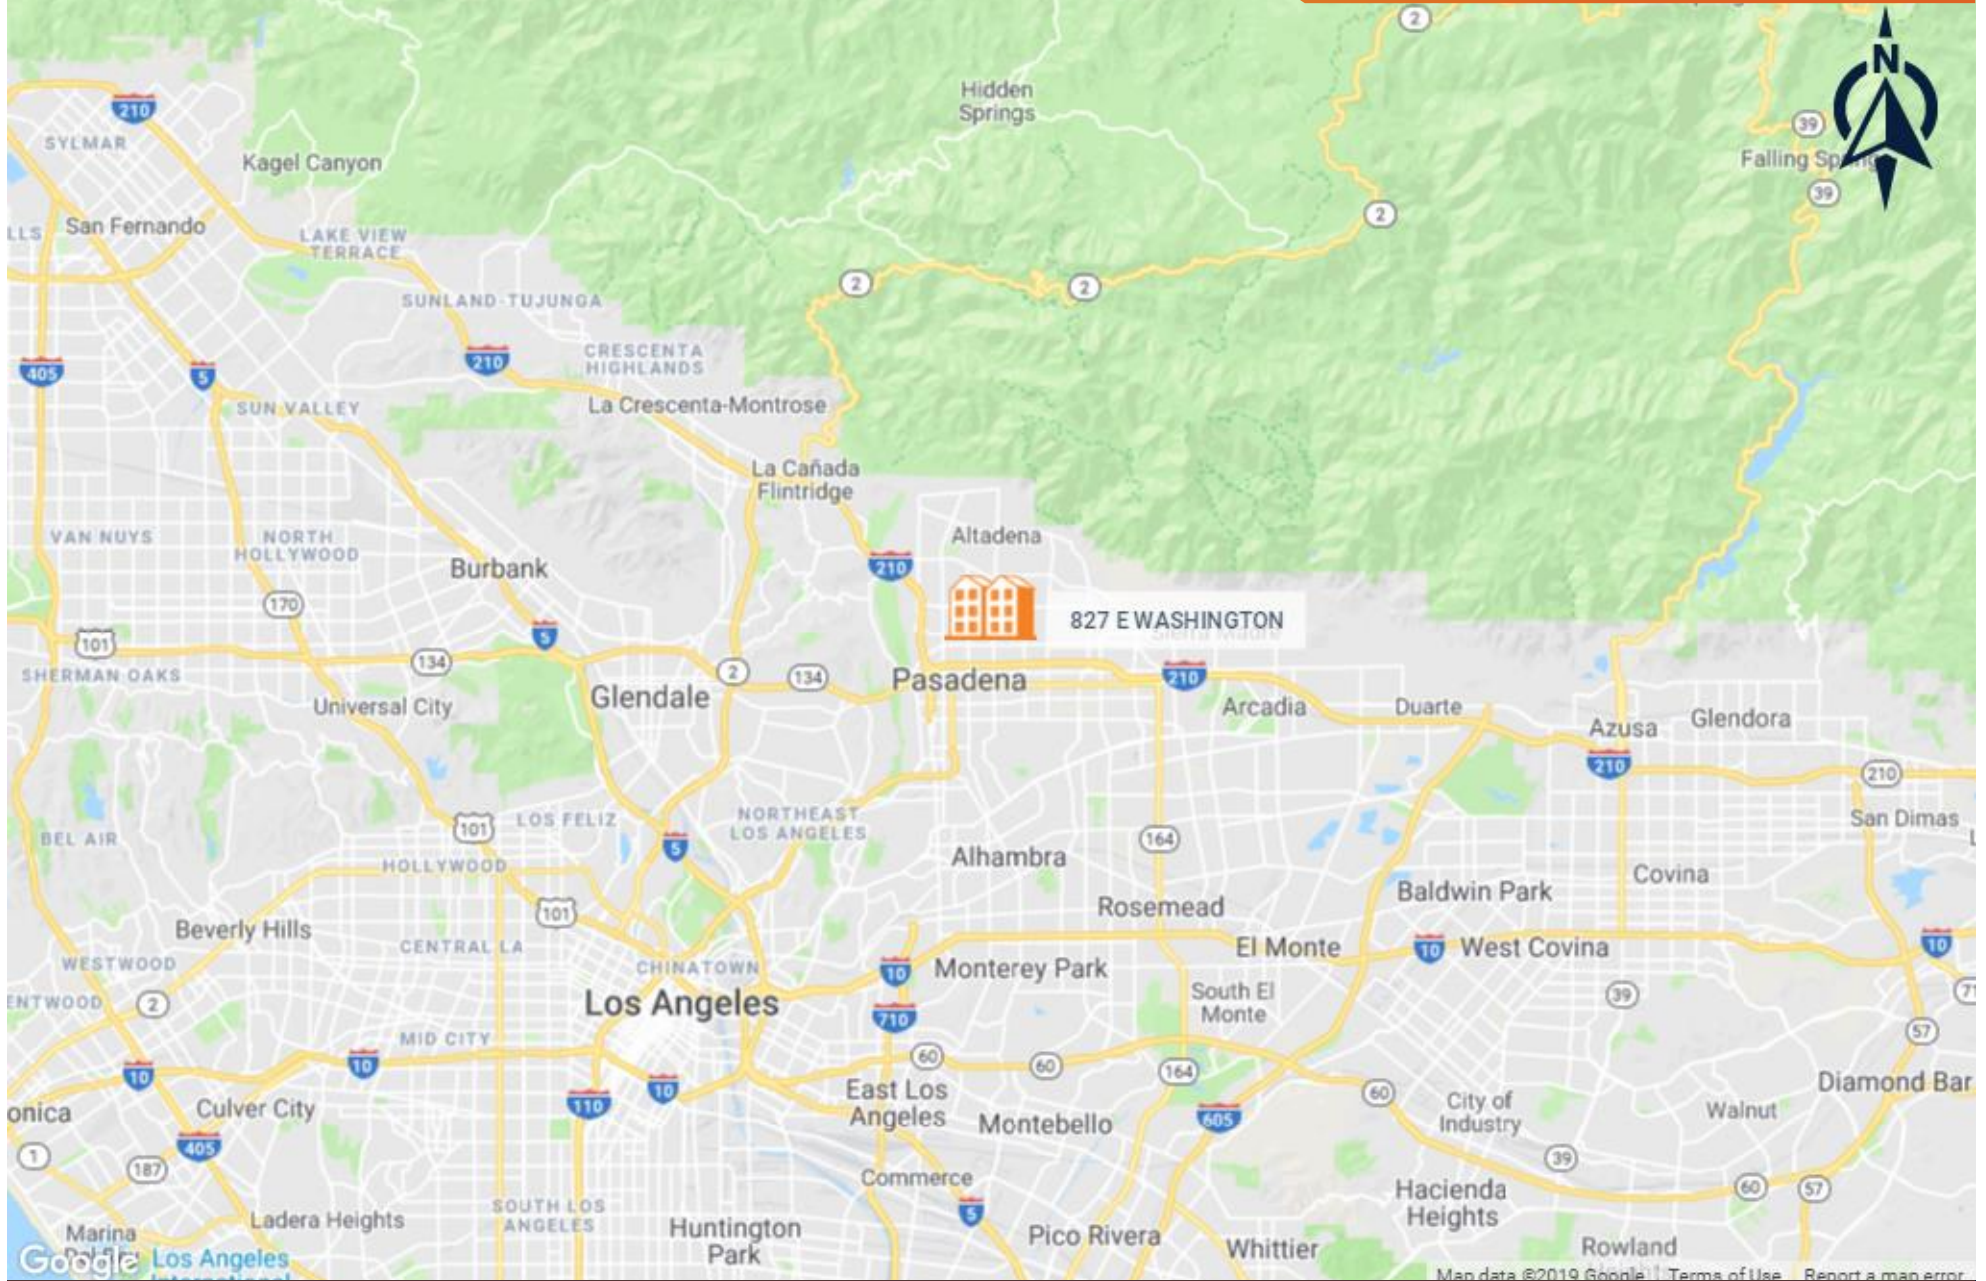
N

Hidden Springs

Falling Sp

SYLMAR

Kagel Canyon

San Fernando

LAKE VIEW TERRACE

SUNLAND-TUJUNGA

CRESCENTA HIGHLANDS

La Crescenta-Montrose

SUN VALLEY

La Cañada Flintridge

Altadena

VAN NUYS

NORTH HOLLYWOOD

Burbank

827 E WASHINGTON

SHERMAN OAKS

Universal City

Glendale

Pasadena

Arcadia

Duarte

Azusa

Glendora

San Dimas

BEL AIR

LOS FELIZ

NORTHEAST LOS ANGELES

HOLLYWOOD

Alhambra

Rosemead

Baldwin Park

Covina

Beverly Hills

CENTRAL LA

WESTWOOD

CHINATOWN

Monterey Park

El Monte

West Covina

Los Angeles

South El Monte

MID CITY

East Los Angeles

Montebello

City of Industry

Walnut

Diamond Bar

onica

Culver City

Commerce

Hacienda Heights

Ladera Heights

SOUTH LOS ANGELES

Huntington Park

Pico Rivera

Whittier

Rowland

Marina

Los Angeles

Google

Map data ©2019 Google | Terms of Use | Report a map error

210 405 5 170 101 134 2 134 210 210 164 101 5 101 2 10 10 710 60 60 164 605 60 39 57 10 110 10 405 1 187 5 39 60 57 39 39 2 2 2 2